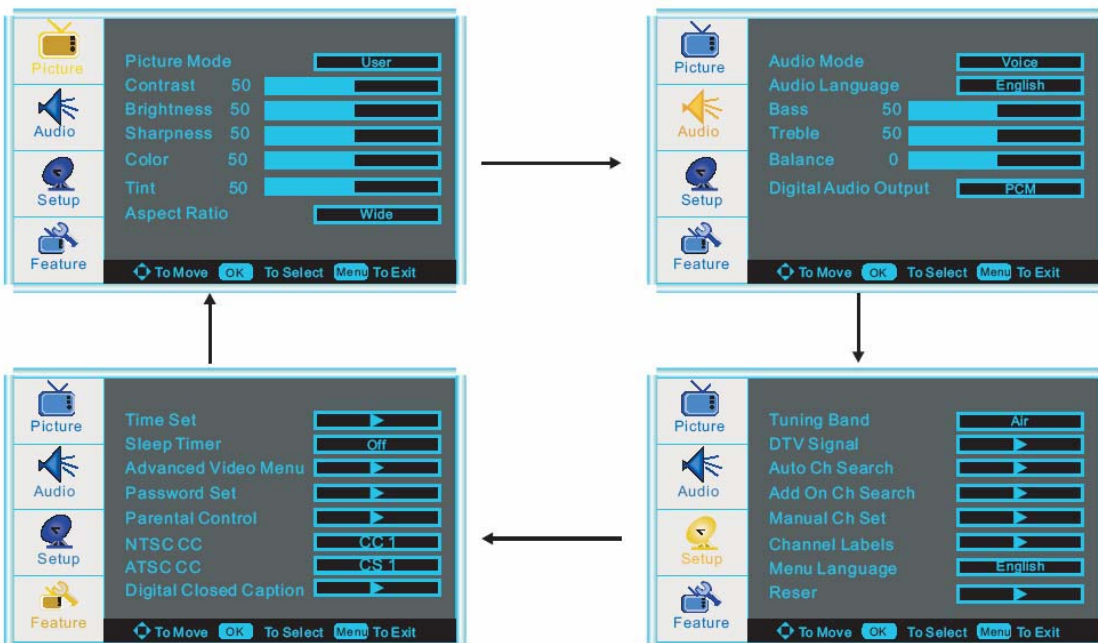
Picture
Audio
Setup
Feature

Picture Mode User
Contrast 50
Brightness 50
Sharpness 50
Color 50
Tint 50
Aspect Ratio Wide

To Move OK To Select Menu To Exit

Picture
Audio
Setup
Feature

Audio Mode Voice
Audio Language English
Bass 50
Treble 50
Balance 0
Digital Audio Output PCM

To Move OK To Select Menu To Exit

Picture
Audio
Setup
Feature

Time Set
Sleep Timer Off
Advanced Video Menu
Password Set
Parental Control
NTSC CC CC 1
ATSC CC CS 1
Digital Closed Caption

To Move OK To Select Menu To Exit

Picture
Audio
Setup
Feature

Tuning Band Air
DTV Signal
Auto Ch Search
Add On Ch Search
Manual Ch Set
Channel Labels
Menu Language English
Reser

To Move OK To Select Menu To Exit